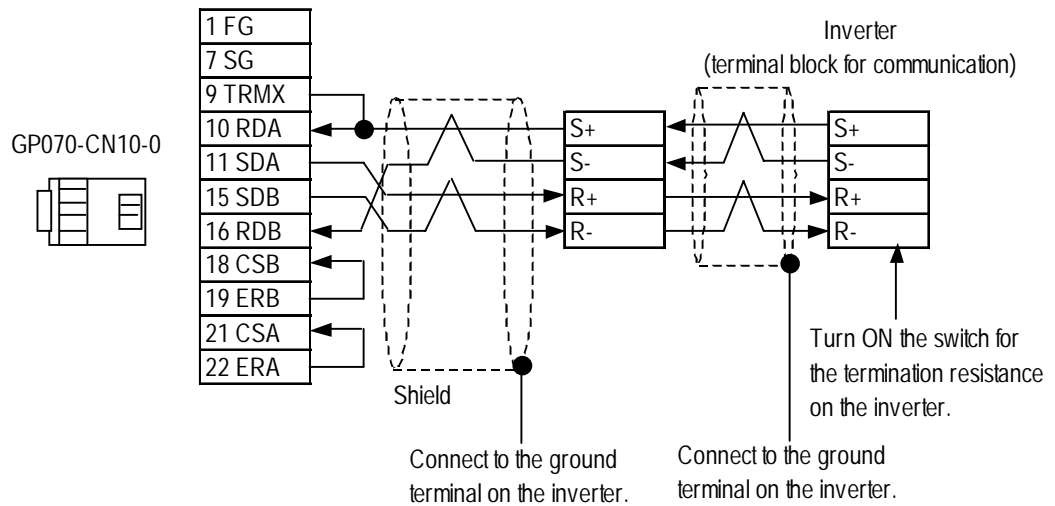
GP070-CN10-0

1 FG
7 SG
9 TRMX
10 RDA
11 SDA
15 SDB
16 RDB
18 CSB
19 ERB
21 CSA
22 ERA

S+
S-
R+
R-

Inverter
(terminal block for communication)

S+
S-
R+
R-

Shield

Connect to the ground terminal on the inverter.

Connect to the ground terminal on the inverter.

Turn ON the switch for the termination resistance on the inverter.